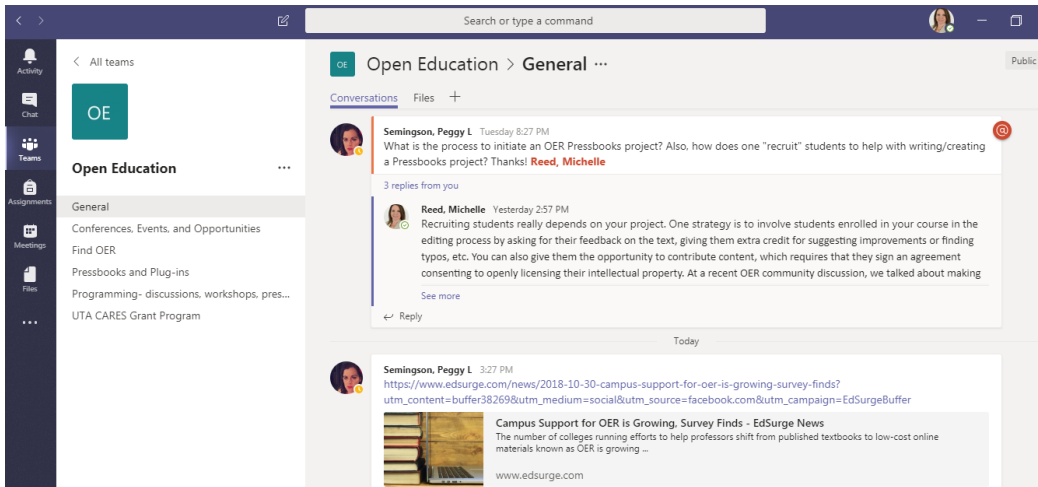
Search or type a command

Activity

Chat

Teams

Assignments

Meetings

Files

...

All teams

OE

Open Education ...

General

Conferences, Events, and Opportunities

Find OER

Pressbooks and Plug-ins

Programming- discussions, workshops, pres...

UTA CARES Grant Program

OE Open Education > General ...

Public

Conversations Files +

Semingson, Peggy L Tuesday 8:27 PM

What is the process to initiate an OER Pressbooks project? Also, how does one "recruit" students to help with writing/creating a Pressbooks project? Thanks! Reed, Michelle

3 replies from you

Reed, Michelle Yesterday 2:57 PM

Recruiting students really depends on your project. One strategy is to involve students enrolled in your course in the editing process by asking for their feedback on the text, giving them extra credit for suggesting improvements or finding typos, etc. You can also give them the opportunity to contribute content, which requires that they sign an agreement consenting to openly licensing their intellectual property. At a recent OER community discussion, we talked about making

See more

Reply

Today

Semingson, Peggy L 3:27 PM

https://www.edsurge.com/news/2018-10-30-campus-support-for-oer-is-growing-survey-finds?utm_content=buffer38269&utm_medium=social&utm_source=facebook.com&utm_campaign=EdSurgeBuffer

Campus Support for OER is Growing, Survey Finds - EdSurge News

The number of colleges running efforts to help professors shift from published textbooks to low-cost online materials known as OER is growing ...

www.edsurge.com